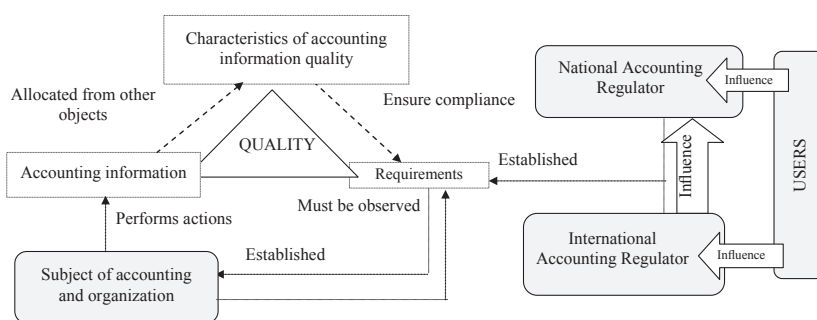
Characteristics of accounting information quality

Allocated from other objects

Ensure compliance

National Accounting Regulator

Influence

QUALITY

Accounting information

Requirements

Established

Influence

USERS

Performs actions

Must be observed

Established

International Accounting Regulator

Influence

Subject of accounting and organization